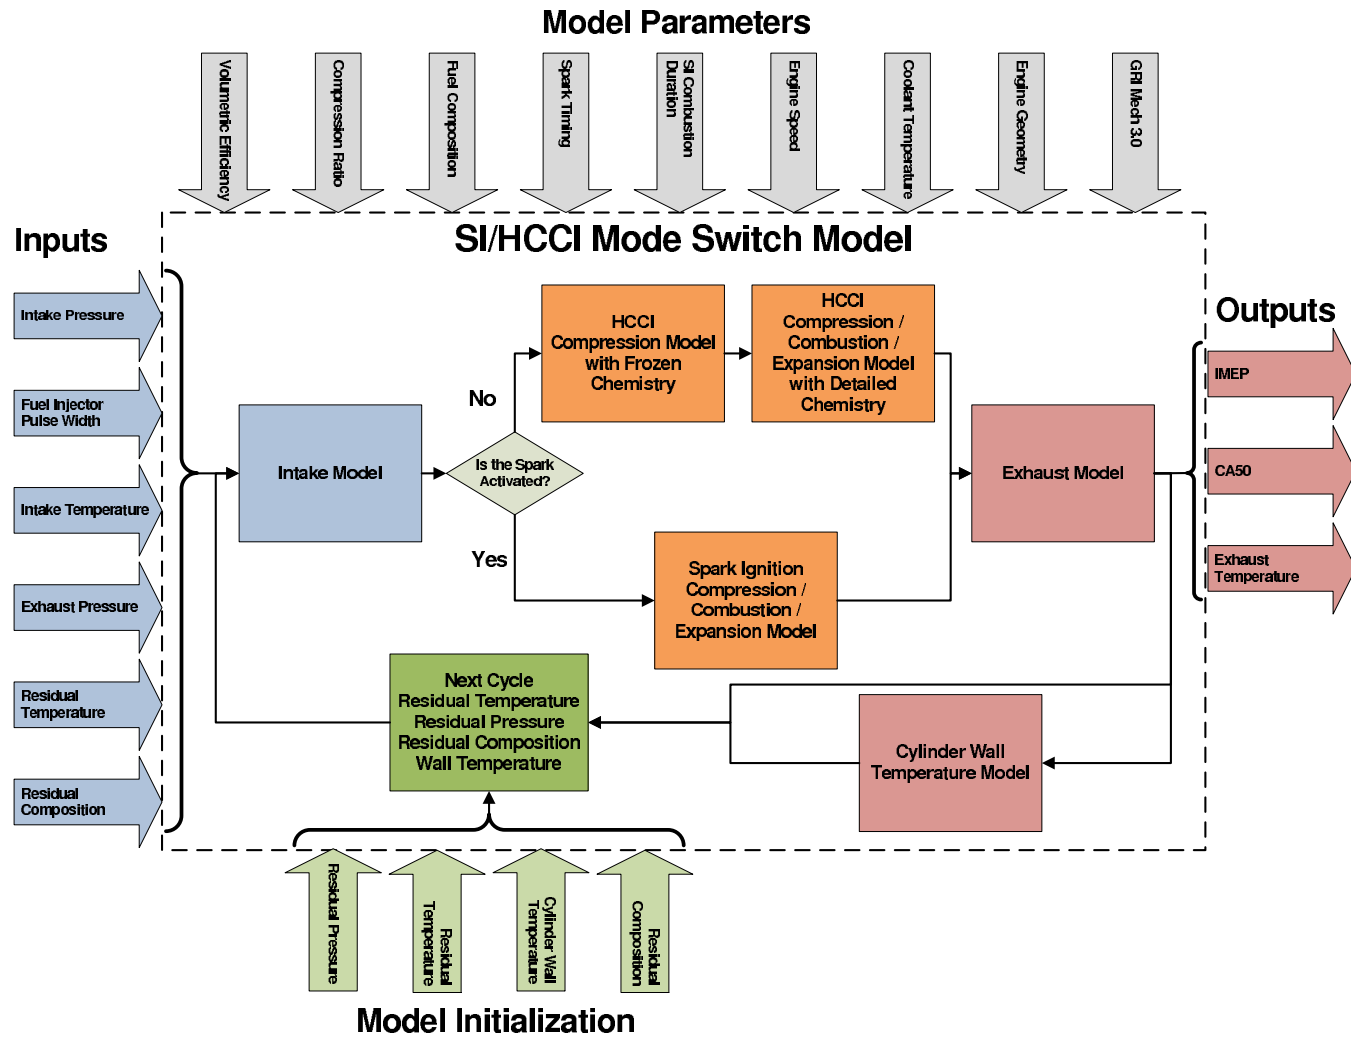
Model Parameters

Volumetric Efficiency

Compression Ratio

Fuel Composition

Spark Timing

SI Combustion Duration

Engine Speed

Coolant Temperature

Engine Geometry

GRI Mech 3.0

Inputs

SI/HCCI Mode Switch Model

Intake Pressure

Fuel Injector Pulse Width

Intake Temperature

Exhaust Pressure

Residual Temperature

Residual Composition

Intake Model

Is the Spark Activated?

No

Yes

HCCI Compression Model with Frozen Chemistry

HCCI Compression / Combustion / Expansion Model with Detailed Chemistry

Spark Ignition Compression / Combustion / Expansion Model

Exhaust Model

Outputs

IMEP

CA50

Exhaust Temperature

Next Cycle Residual Temperature Residual Pressure Residual Composition Wall Temperature

Cylinder Wall Temperature Model

Residual Pressure

Residual Temperature

Cylinder Wall Temperature

Residual Composition

Model Initialization